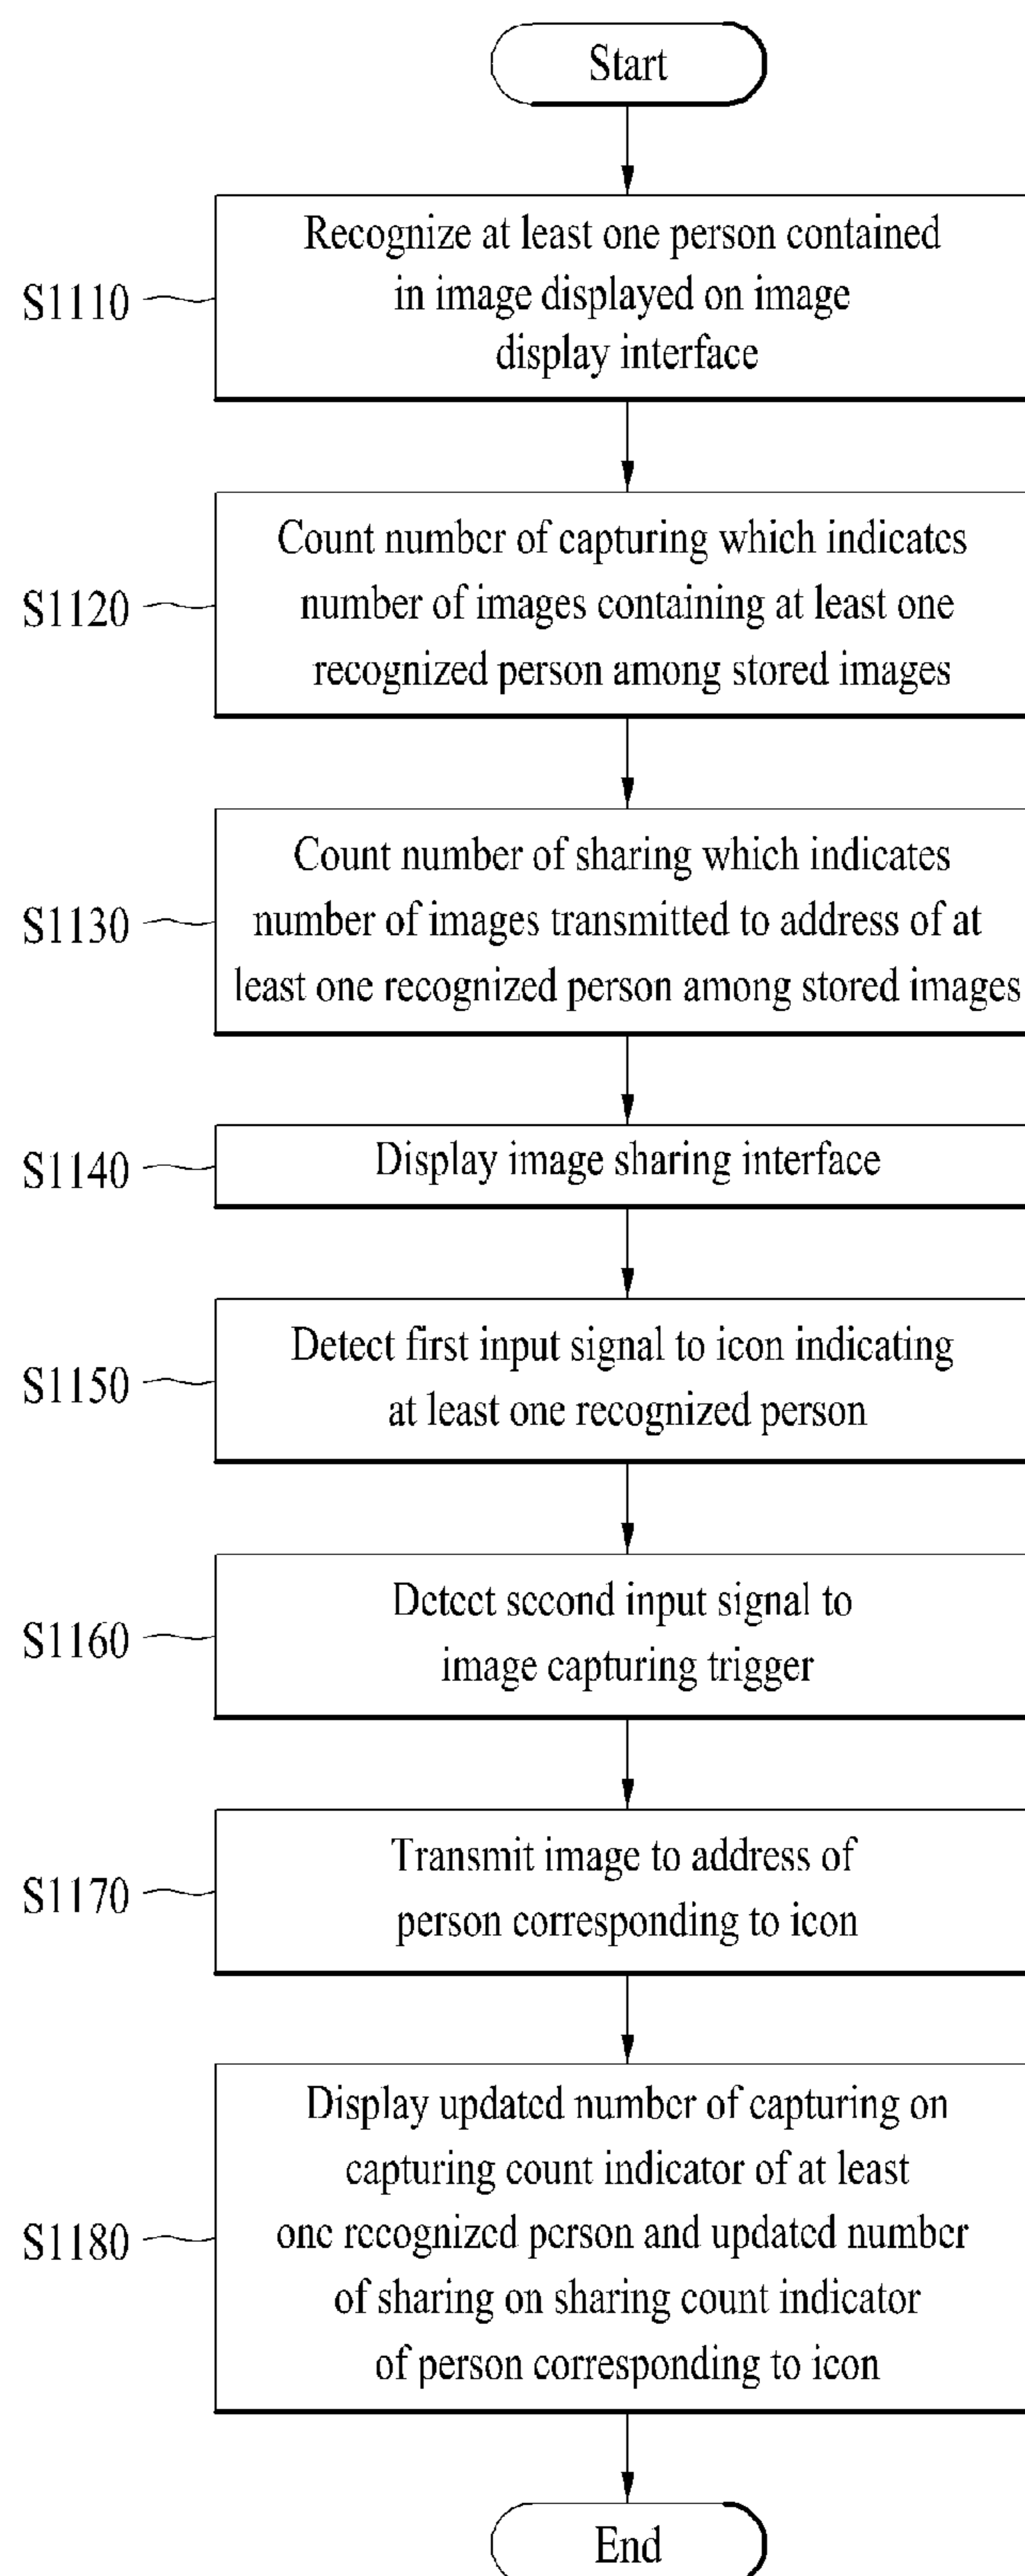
Start

S1110
Recognize at least one person contained in image displayed on image display interface

S1120
Count number of capturing which indicates number of images containing at least one recognized person among stored images

S1130
Count number of sharing which indicates number of images transmitted to address of at least one recognized person among stored images

S1140
Display image sharing interface

S1150
Detect first input signal to icon indicating at least one recognized person

S1160
Detect second input signal to image capturing trigger

S1170
Transmit image to address of person corresponding to icon

S1180
Display updated number of capturing on capturing count indicator of at least one recognized person and updated number of sharing on sharing count indicator of person corresponding to icon

End